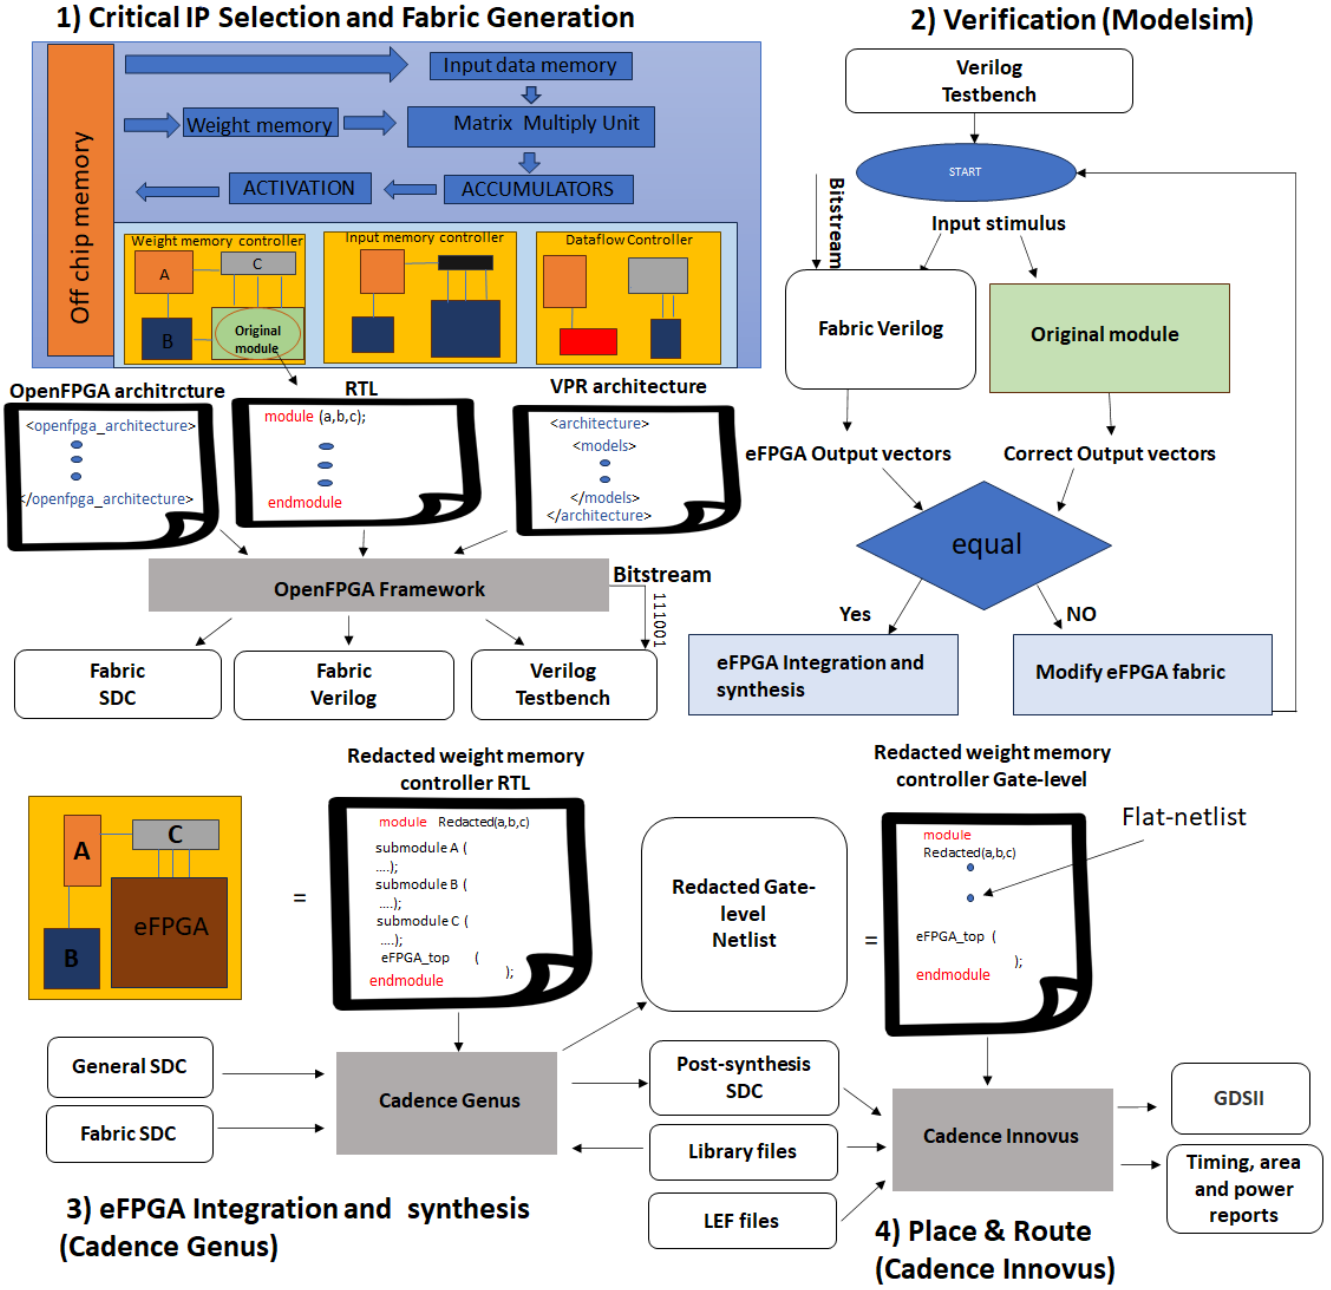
1) Critical IP Selection and Fabric Generation

Off chip memory

Input data memory

Weight memory

Matrix Multiply Unit

ACTIVATION

ACCUMULATORS

Weight memory controller

A

C

B

Original module

Input memory controller

Dataflow Controller

OpenFPGA architrcture

<openfpga_architecture>

</openfpga_architecture>

RTL

module (a,b,c);

endmodule

VPR architecture

<architecture>

<models>

</models>

</architecture>

OpenFPGA Framework

Bitstream

111001

Fabric SDC

Fabric Verilog

Verilog Testbench

2) Verification (Modelsim)

Verilog Testbench

START

Bitstream

Input stimulus

Fabric Verilog

Original module

eFPGA Output vectors

Correct Output vectors

equal

Yes

NO

eFPGA Integration and synthesis

Modify eFPGA fabric

A

C

B

eFPGA

=

Redacted weight memory controller RTL

module Redacted(a,b,c)
submodule A (
....);
submodule B (
....);
submodule C (
....);
eFPGA_top (
);
endmodule

Redacted Gate-level Netlist

=

Redacted weight memory controller Gate-level

Flat-netlist

module
Redacted(a,b,c)

eFPGA_top (
);
endmodule

General SDC

Fabric SDC

Cadence Genus

Post-synthesis SDC

Library files

LEF files

Cadence Innovus

GDSII

Timing, area and power reports

3) eFPGA Integration and synthesis (Cadence Genus)

4) Place & Route (Cadence Innovus)